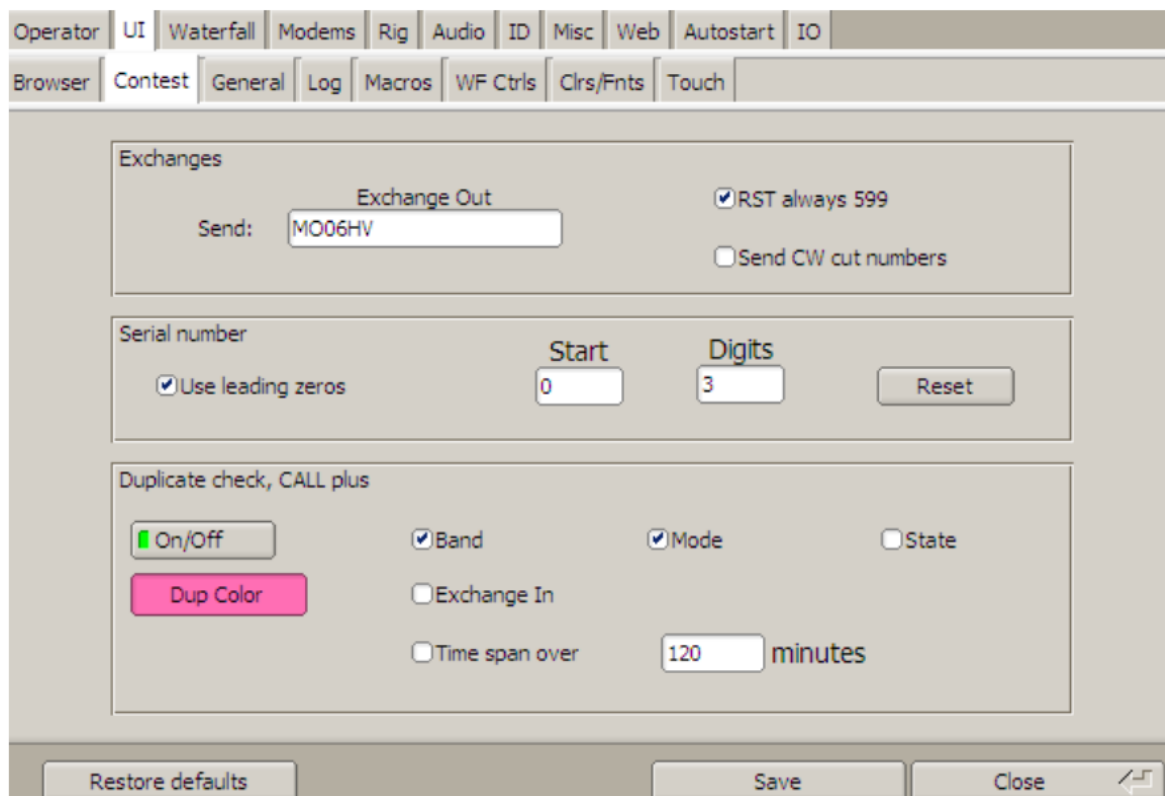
Operator UI Waterfall Modems Rig Audio ID Misc Web Autostart IO

Browser Contest General Log Macros WF Ctrls Clrs/Fnts Touch

Exchanges

Exchange Out

Send: MO06HV

RST always 599

Send CW cut numbers

Serial number

Use leading zeros

Start 0

Digits 3

Reset

Duplicate check, CALL plus

On/Off

Band

Mode

State

Dup Color

Exchange In

Time span over 120 minutes

Restore defaults

Save

Close